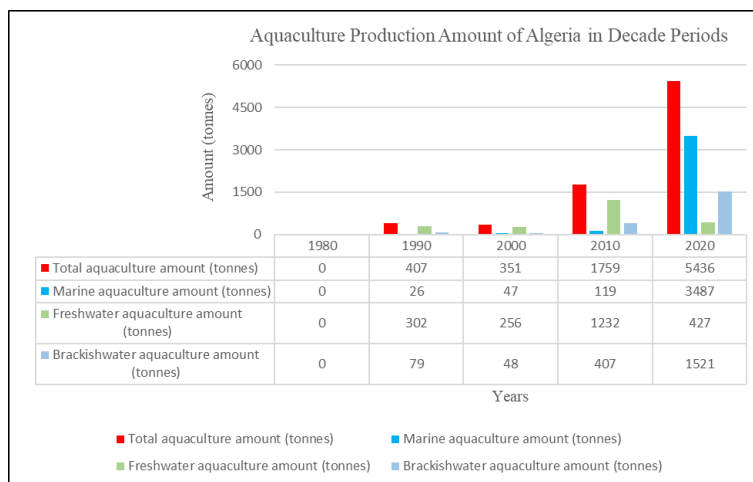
Aquaculture Production Amount of Algeria in Decade Periods

Amount (tonnes)

6000
4500
3000
1500
0

| | 1980 | 1990 | 2000 | 2010 | 2020 |
|---|---|---|---|---|---|
| Total aquaculture amount (tonnes) | 0 | 407 | 351 | 1759 | 5436 |
| Marine aquaculture amount (tonnes) | 0 | 26 | 47 | 119 | 3487 |
| Freshwater aquaculture amount (tonnes) | 0 | 302 | 256 | 1232 | 427 |
| Brackishwater aquaculture amount (tonnes) | 0 | 79 | 48 | 407 | 1521 |

Years

Total aquaculture amount (tonnes)
Marine aquaculture amount (tonnes)
Freshwater aquaculture amount (tonnes)
Brackishwater aquaculture amount (tonnes)